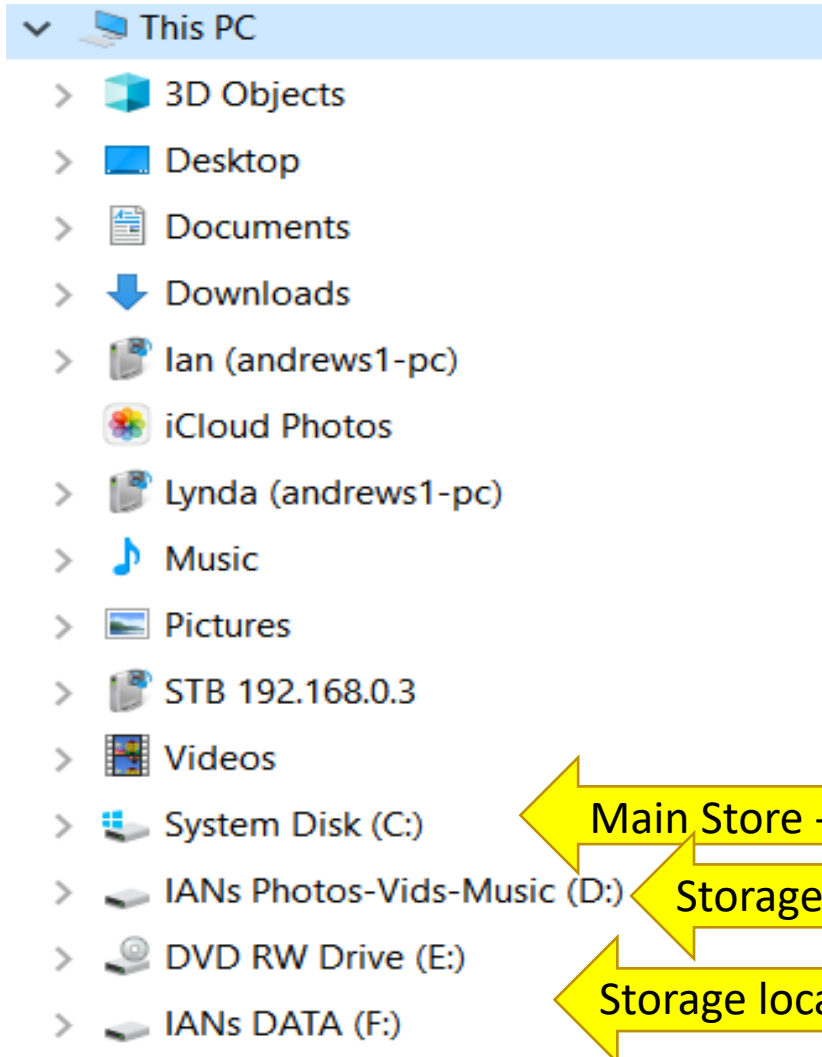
This PC
3D Objects
Desktop
Documents
Downloads
Ian (andrews1-pc)
iCloud Photos
Lynda (andrews1-pc)
Music
Pictures
STB 192.168.0.3
Videos
System Disk (C:)
IANs Photos-Vids-Music (D:)
DVD RW Drive (E:)
IANs DATA (F:)

Main Store -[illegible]
Storage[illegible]
Storage loca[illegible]